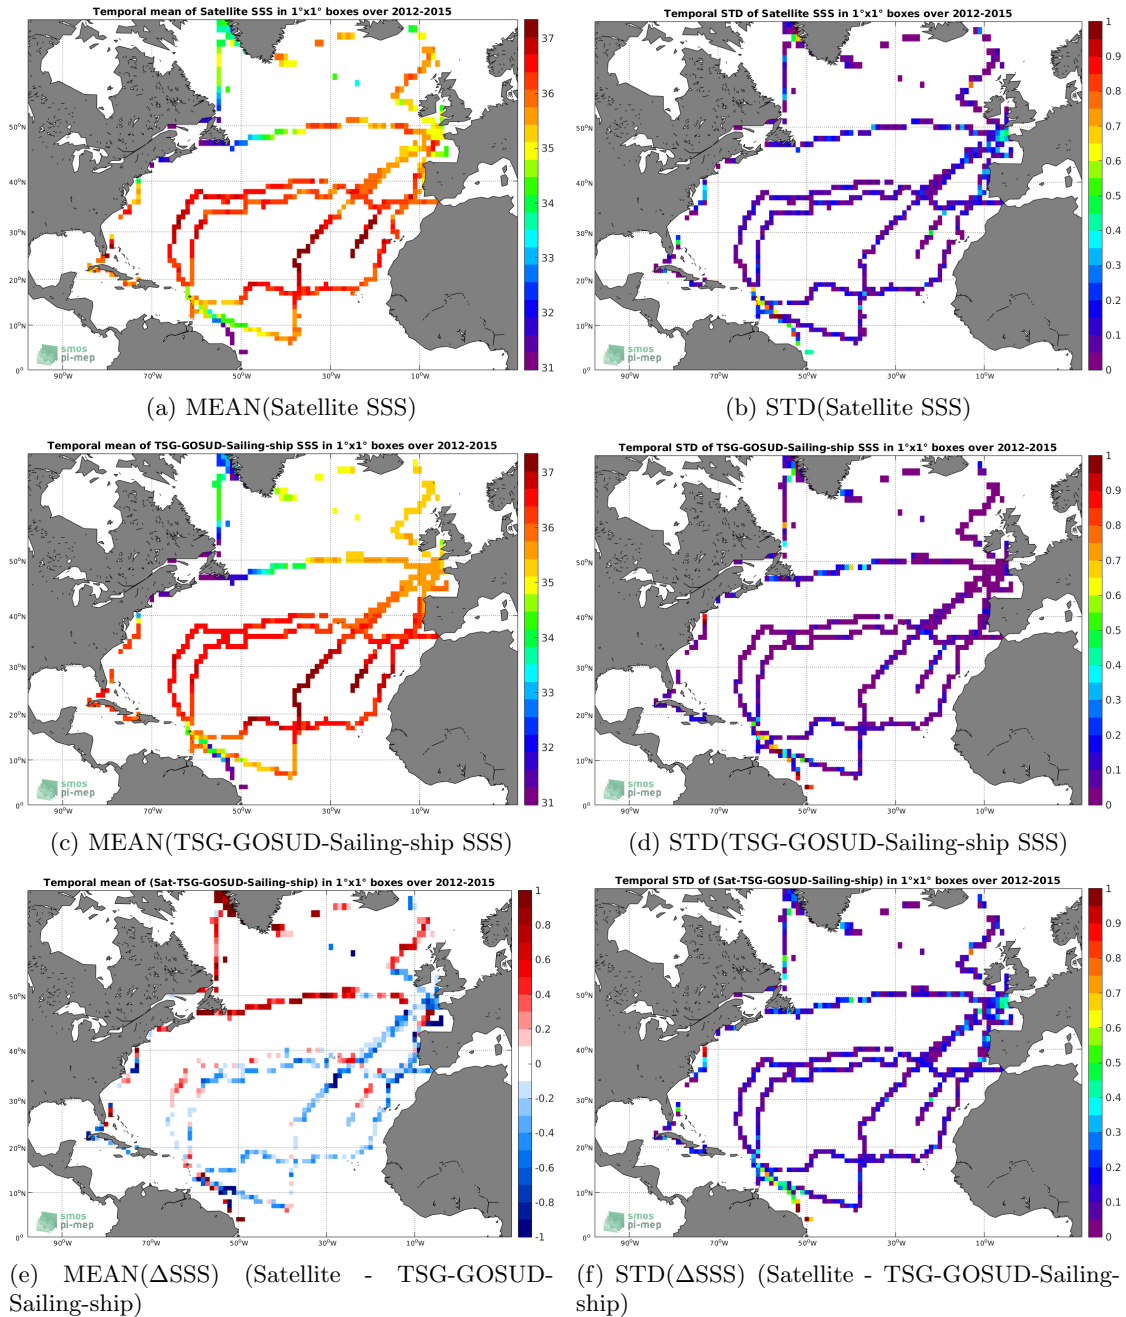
Temporal mean of Satellite SSS in 1°x1° boxes over 2012-2015

37
36
35
34
33
32
31

50°N
40°N
30°N
20°N
10°N
0°

90°W 70°W 50°W 30°W 10°W

smos
pi-mep

(a) MEAN(Satellite SSS)

Temporal STD of Satellite SSS in 1°x1° boxes over 2012-2015

1
0.9
0.8
0.7
0.6
0.5
0.4
0.3
0.2
0.1
0

50°N
40°N
30°N
20°N
10°N
0°

90°W 70°W 50°W 30°W 10°W

smos
pi-mep

(b) STD(Satellite SSS)

Temporal mean of TSG-GOSUD-Sailing-ship SSS in 1°x1° boxes over 2012-2015

37
36
35
34
33
32
31

50°N
40°N
30°N
20°N
10°N
0°

90°W 70°W 50°W 30°W 10°W

smos
pi-mep

(c) MEAN(TSG-GOSUD-Sailing-ship SSS)

Temporal STD of TSG-GOSUD-Sailing-ship SSS in 1°x1° boxes over 2012-2015

1
0.9
0.8
0.7
0.6
0.5
0.4
0.3
0.2
0.1
0

50°N
40°N
30°N
20°N
10°N
0°

90°W 70°W 50°W 30°W 10°W

smos
pi-mep

(d) STD(TSG-GOSUD-Sailing-ship SSS)

Temporal mean of (Sat-TSG-GOSUD-Sailing-ship) in 1°x1° boxes over 2012-2015

1
0.8
0.6
0.4
0.2
0
-0.2
-0.4
-0.6
-0.8
-1

50°N
40°N
30°N
20°N
10°N
0°

90°W 70°W 50°W 30°W 10°W

smos
pi-mep

(e) MEAN(ΔSSS) (Satellite - TSG-GOSUD-Sailing-ship)

Temporal STD of (Sat-TSG-GOSUD-Sailing-ship) in 1°x1° boxes over 2012-2015

1
0.9
0.8
0.7
0.6
0.5
0.4
0.3
0.2
0.1
0

50°N
40°N
30°N
20°N
10°N
0°

90°W 70°W 50°W 30°W 10°W

smos
pi-mep

(f) STD(ΔSSS) (Satellite - TSG-GOSUD-Sailing-ship)